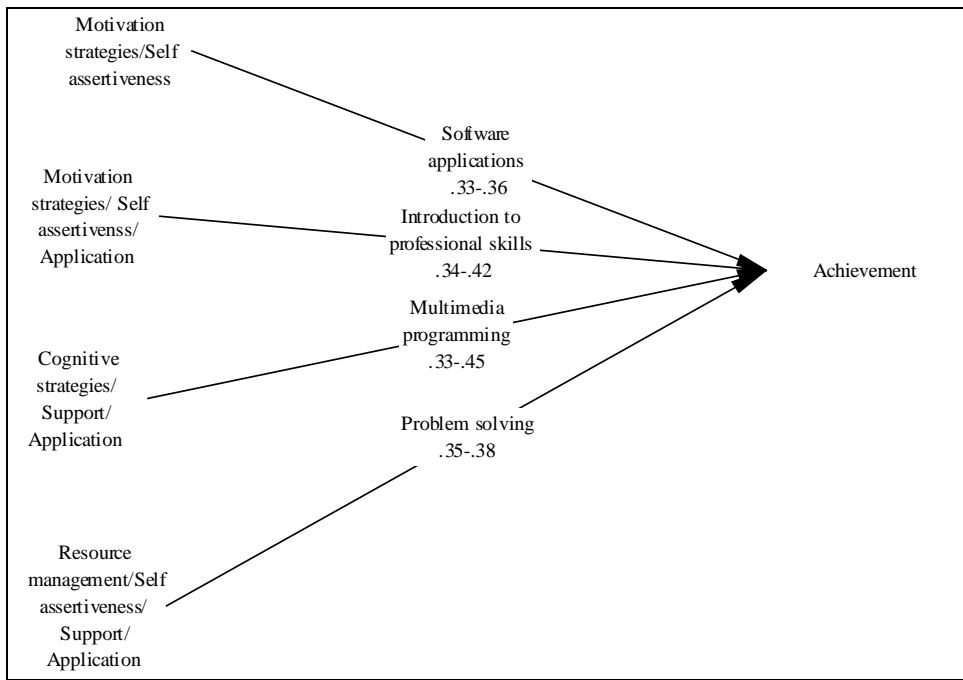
Motivation strategies/Self assertiveness

Software applications .33-.36

Motivation strategies/ Self assertivenss/ Application

Introduction to professional skills .34-.42

Achievement

Multimedia programming .33-.45

Cognitive strategies/ Support/ Application

Problem solving .35-.38

Resource management/Self assertiveness/ Support/ Application